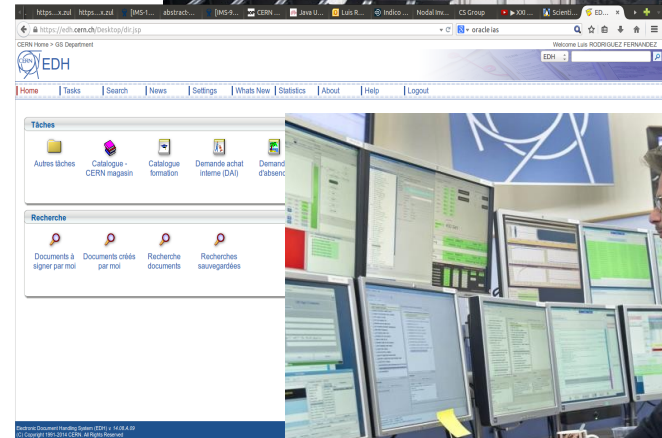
https...x.zul https...x.zul [IMS-1... abstract-... [IMS-9... CERN ... Java U... Luis R... Indico ... Nodal Inv... CS Group ▶ XXI ... Scienti... ED... ×

https://edh.cern.ch/Desktop/dir.jsp

oracle ias

CERN Home > GS Department

Welcome Luis RODRIGUEZ FERNANDEZ

EDH

EDH

Home | Tasks | Search | News | Settings | Whats New | Statistics | About | Help | Logout

Tâches

Autres tâches

Catalogue - CERN magasin

Catalogue formation

Demande achat interne (DAI)

Demand d'absenc

Recherche

Documents à signer par moi

Documents créés par moi

Recherche documents

Recherches sauvegardées

Electronic Document Handling System (EDH) v. 14.08.4.59
(C) Copyright 1991-2014 CERN. All Rights Reserved